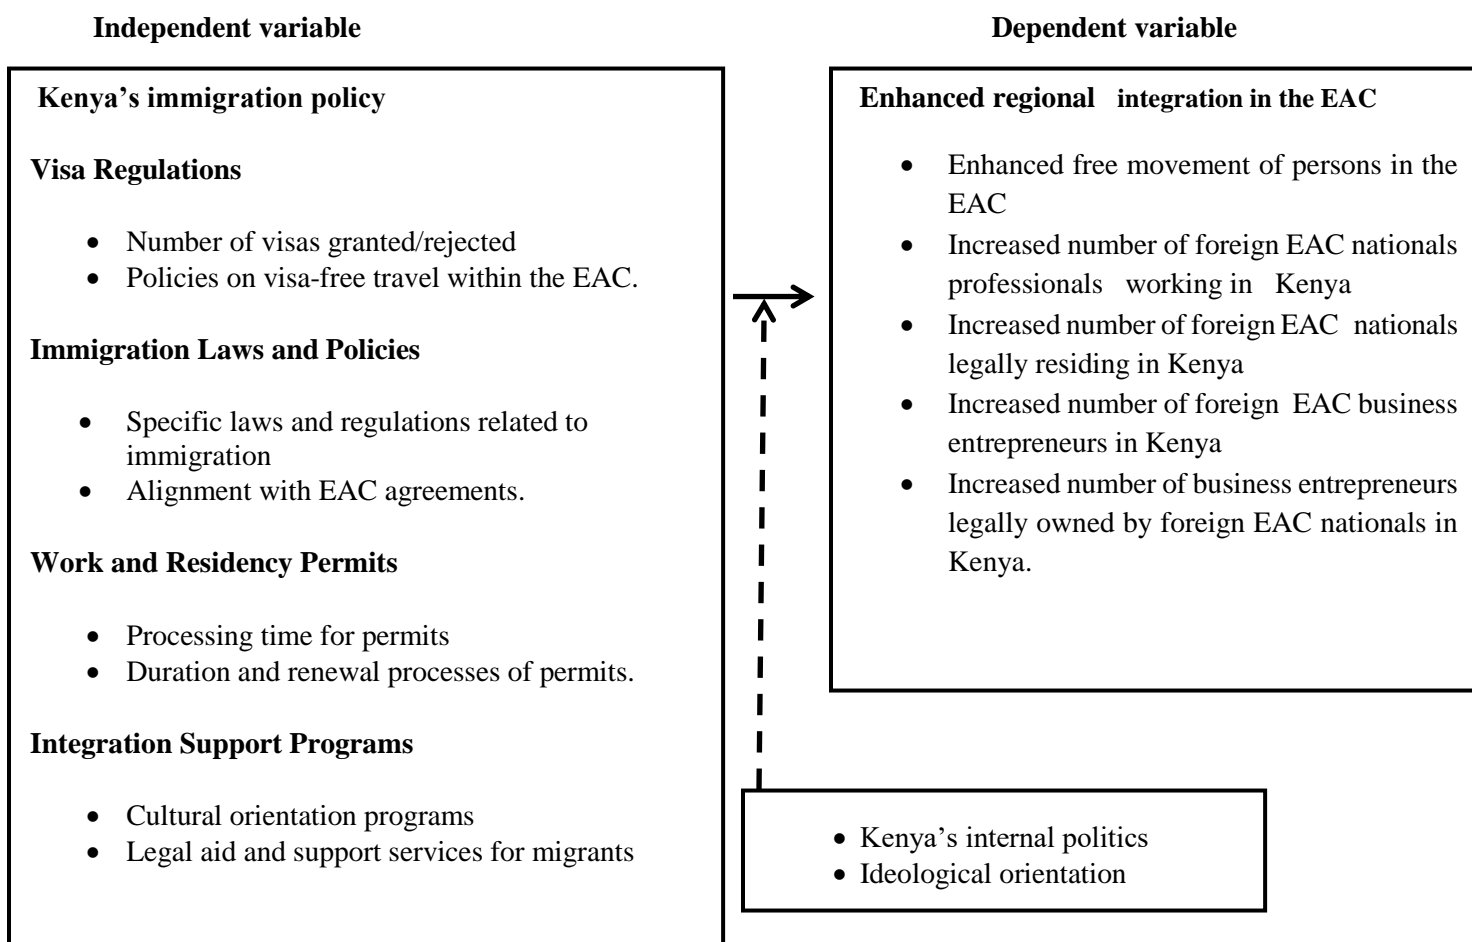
Independent variable

Dependent variable

Kenya’s immigration policy

Visa Regulations

- Number of visas granted/rejected
- Policies on visa-free travel within the EAC.

Immigration Laws and Policies

- Specific laws and regulations related to immigration
- Alignment with EAC agreements.

Work and Residency Permits

- Processing time for permits
- Duration and renewal processes of permits.

Integration Support Programs

- Cultural orientation programs
- Legal aid and support services for migrants

Enhanced regional integration in the EAC

- Enhanced free movement of persons in the EAC
- Increased number of foreign EAC nationals professionals working in Kenya
- Increased number of foreign EAC nationals legally residing in Kenya
- Increased number of foreign EAC business entrepreneurs in Kenya
- Increased number of business entrepreneurs legally owned by foreign EAC nationals in Kenya.

- Kenya’s internal politics
- Ideological orientation